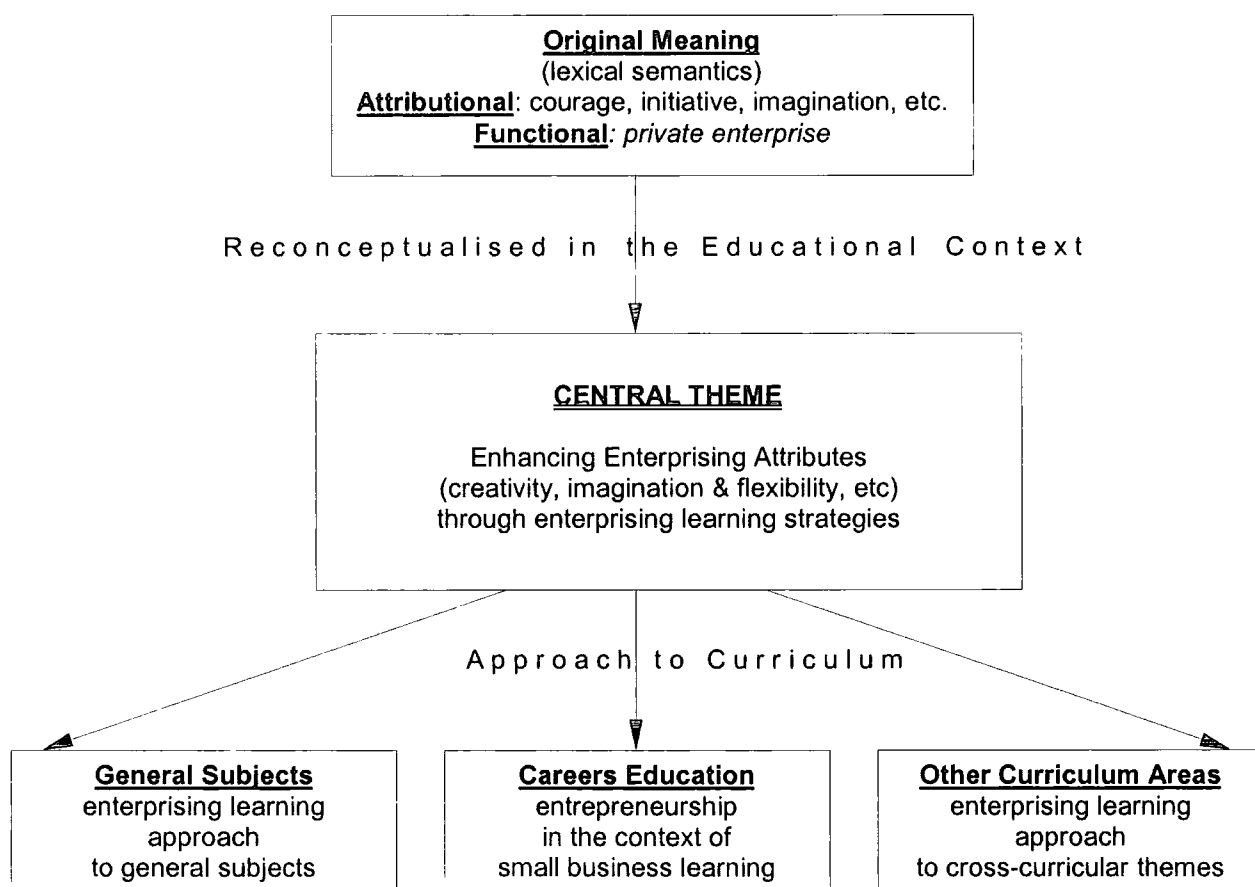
Original Meaning
(lexical semantics)
Attributional: courage, initiative, imagination, etc.
Functional: private enterprise

Reconceptualised in the Educational Context

CENTRAL THEME

Enhancing Enterprising Attributes
(creativity, imagination & flexibility, etc)
through enterprising learning strategies

Approach to Curriculum

General Subjects
enterprising learning approach to general subjects

Careers Education
entrepreneurship in the context of small business learning

Other Curriculum Areas
enterprising learning approach to cross-curricular themes